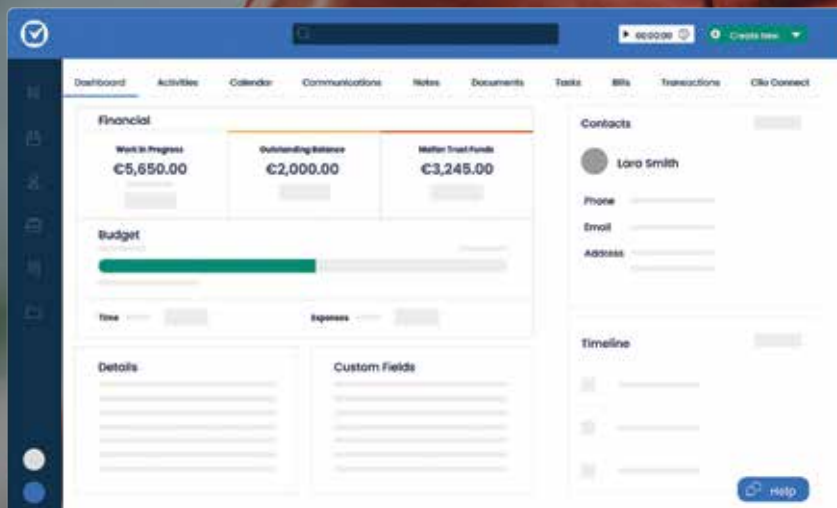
00:00:00

Create new

Dashboard Activities Calendar Communications Notes Documents Tasks Bills Transactions Clio Connect

Financial

Work in Progress
€5,650.00

Outstanding Balance
€2,000.00

Matter Trust Funds
€3,245.00

Budget

Time

Expenses

Details

Custom Fields

Contacts

Lara Smith

Phone

Email

Address

Timeline

Help